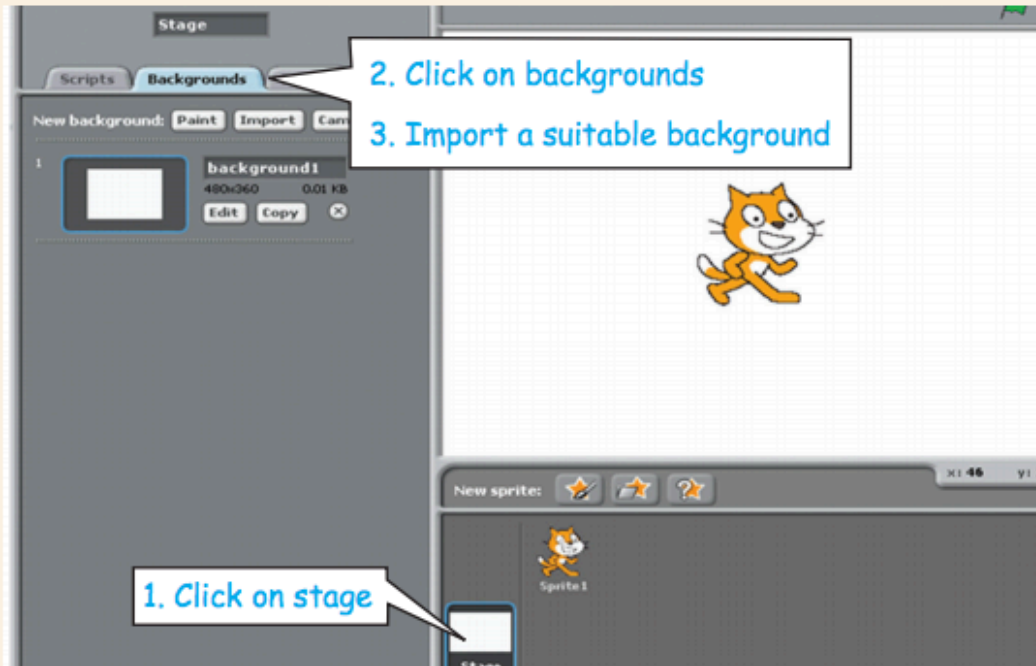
Stage

Scripts Backgrounds

New background: Paint Import Cam

2. Click on backgrounds

3. Import a suitable background

1

background1

480x360 0.01 KB

Edit Copy

New sprite:

x: 46 y:

Sprite1

1. Click on stage

Stage